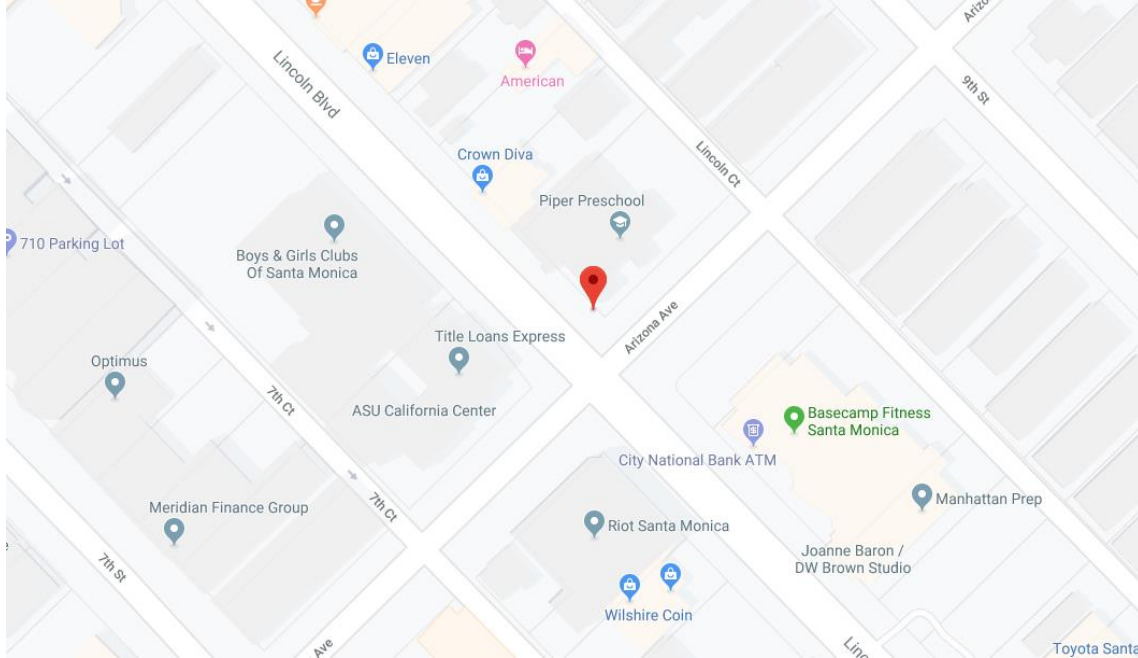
Eleven
American
Lincoln Blvd
Arizo
9th St
Crown Diva
Lincoln Ct
Piper Preschool
710 Parking Lot
Boys & Girls Clubs Of Santa Monica
Arizona Ave
Title Loans Express
Optimus
7th Ct
ASU California Center
Basecamp Fitness Santa Monica
City National Bank ATM
Manhattan Prep
Meridian Finance Group
7th Ct
Riot Santa Monica
7th St
Joanne Baron / DW Brown Studio
Wilshire Coin
Ave
Linc
Toyota Santa